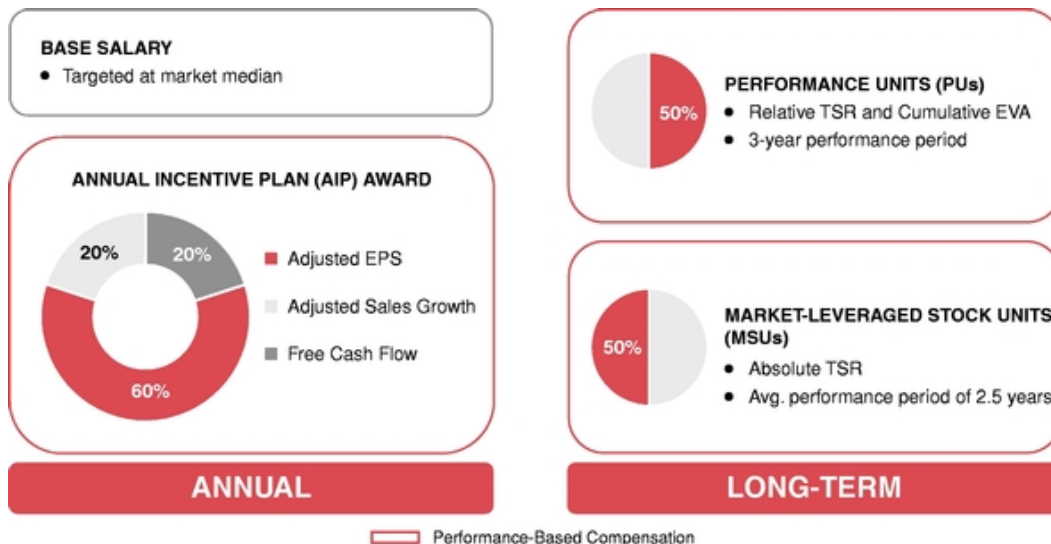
BASE SALARY
• Targeted at market median

ANNUAL INCENTIVE PLAN (AIP) AWARD

20%
20%
60%

Adjusted EPS
Adjusted Sales Growth
Free Cash Flow

50%

PERFORMANCE UNITS (PUs)
• Relative TSR and Cumulative EVA
• 3-year performance period

50%

MARKET-LEVERAGED STOCK UNITS (MSUs)
• Absolute TSR
• Avg. performance period of 2.5 years

ANNUAL

LONG-TERM

Performance-Based Compensation